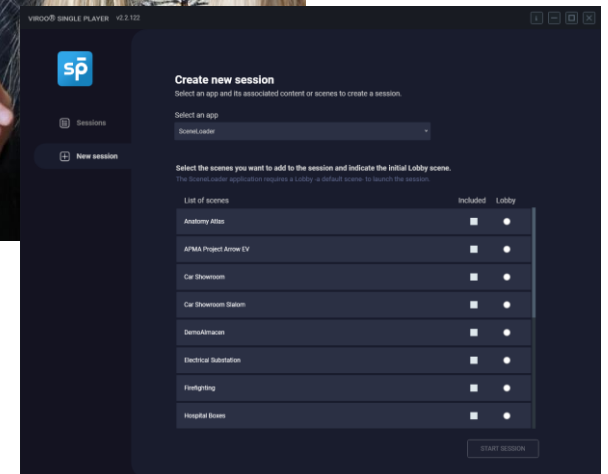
VIROO® SINGLE PLAYER v2.2.122

Sessions

New session

Create new session

Select an app and its associated content or scenes to create a session.

Select an app

SceneLoader

Select the scenes you want to add to the session and indicate the initial Lobby scene.

The SceneLoader application requires a Lobby - default scene- to launch the session.

| List of scenes | Included | Lobby |
|---|---|---|
| Anatomy Atlas | | |
| APMA Project Arrow EV | | |
| Car Showroom | | |
| Car Showroom Slalom | | |
| DemoAlmacen | | |
| Electrical Substation | | |
| Firefighting | | |
| Hospital Boxes | | |

START SESSION